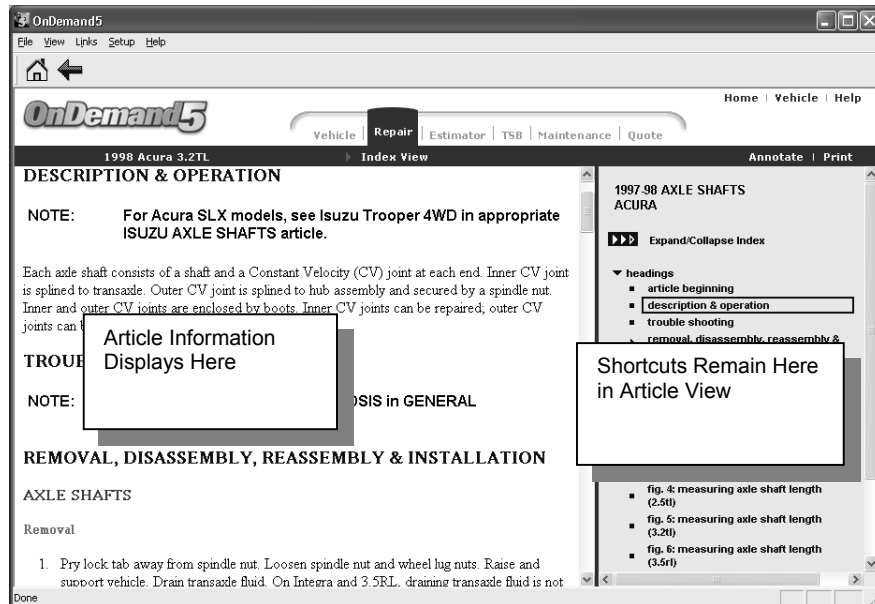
OnDemand5

File View Links Setup Help

OnDemand5

Home | Vehicle | Help

Vehicle | Repair | Estimator | TSB | Maintenance | Quote

1998 Acura 3.2TL

Index View

Annotate | Print

DESCRIPTION & OPERATION

NOTE: For Acura SLX models, see Isuzu Trooper 4WD in appropriate ISUZU AXLE SHAFTS article.

Each axle shaft consists of a shaft and a Constant Velocity (CV) joint at each end. Inner CV joint is splined to transaxle. Outer CV joint is splined to hub assembly and secured by a spindle nut. Inner and outer CV joints are enclosed by boots. Inner CV joints can be repaired; outer CV joints can b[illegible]

Article Information Displays Here

TROUB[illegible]

NOTE: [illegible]OSIS in GENERAL

REMOVAL, DISASSEMBLY, REASSEMBLY & INSTALLATION

AXLE SHAFTS

Removal

1. Pry lock tab away from spindle nut. Loosen spindle nut and wheel lug nuts. Raise and support vehicle. Drain transaxle fluid. On Integra and 3.5RL, draining transaxle fluid is not

1997-98 AXLE SHAFTS ACURA

Expand/Collapse Index

headings
article beginning
description & operation
trouble shooting
removal, disassembly, reassembly &

Shortcuts Remain Here in Article View

fig. 4: measuring axle shaft length (2.5tl)
fig. 5: measuring axle shaft length (3.2tl)
fig. 6: measuring axle shaft length (3.5rl)

Done